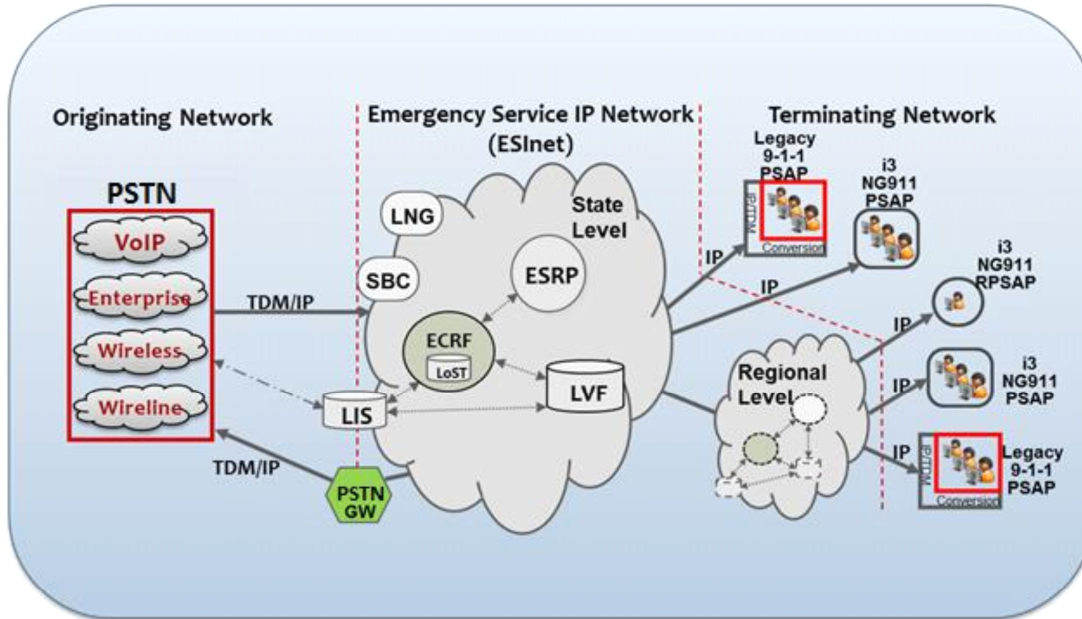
Originating Network

Emergency Service IP Network (ESInet)

Terminating Network

PSTN

VoIP

Enterprise

Wireless

Wireline

TDM/IP

TDM/IP

LNG

SBC

State Level

ESRP

ECRF

LoST

LVF

LIS

PSTN GW

Legacy 9-1-1 PSAP

IP/TDM

Conversion

i3 NG911 PSAP

IP

IP

i3 NG911 RPSAP

IP

Regional Level

IP

i3 NG911 PSAP

IP

Legacy 9-1-1 PSAP

IP/TDM

Conversion